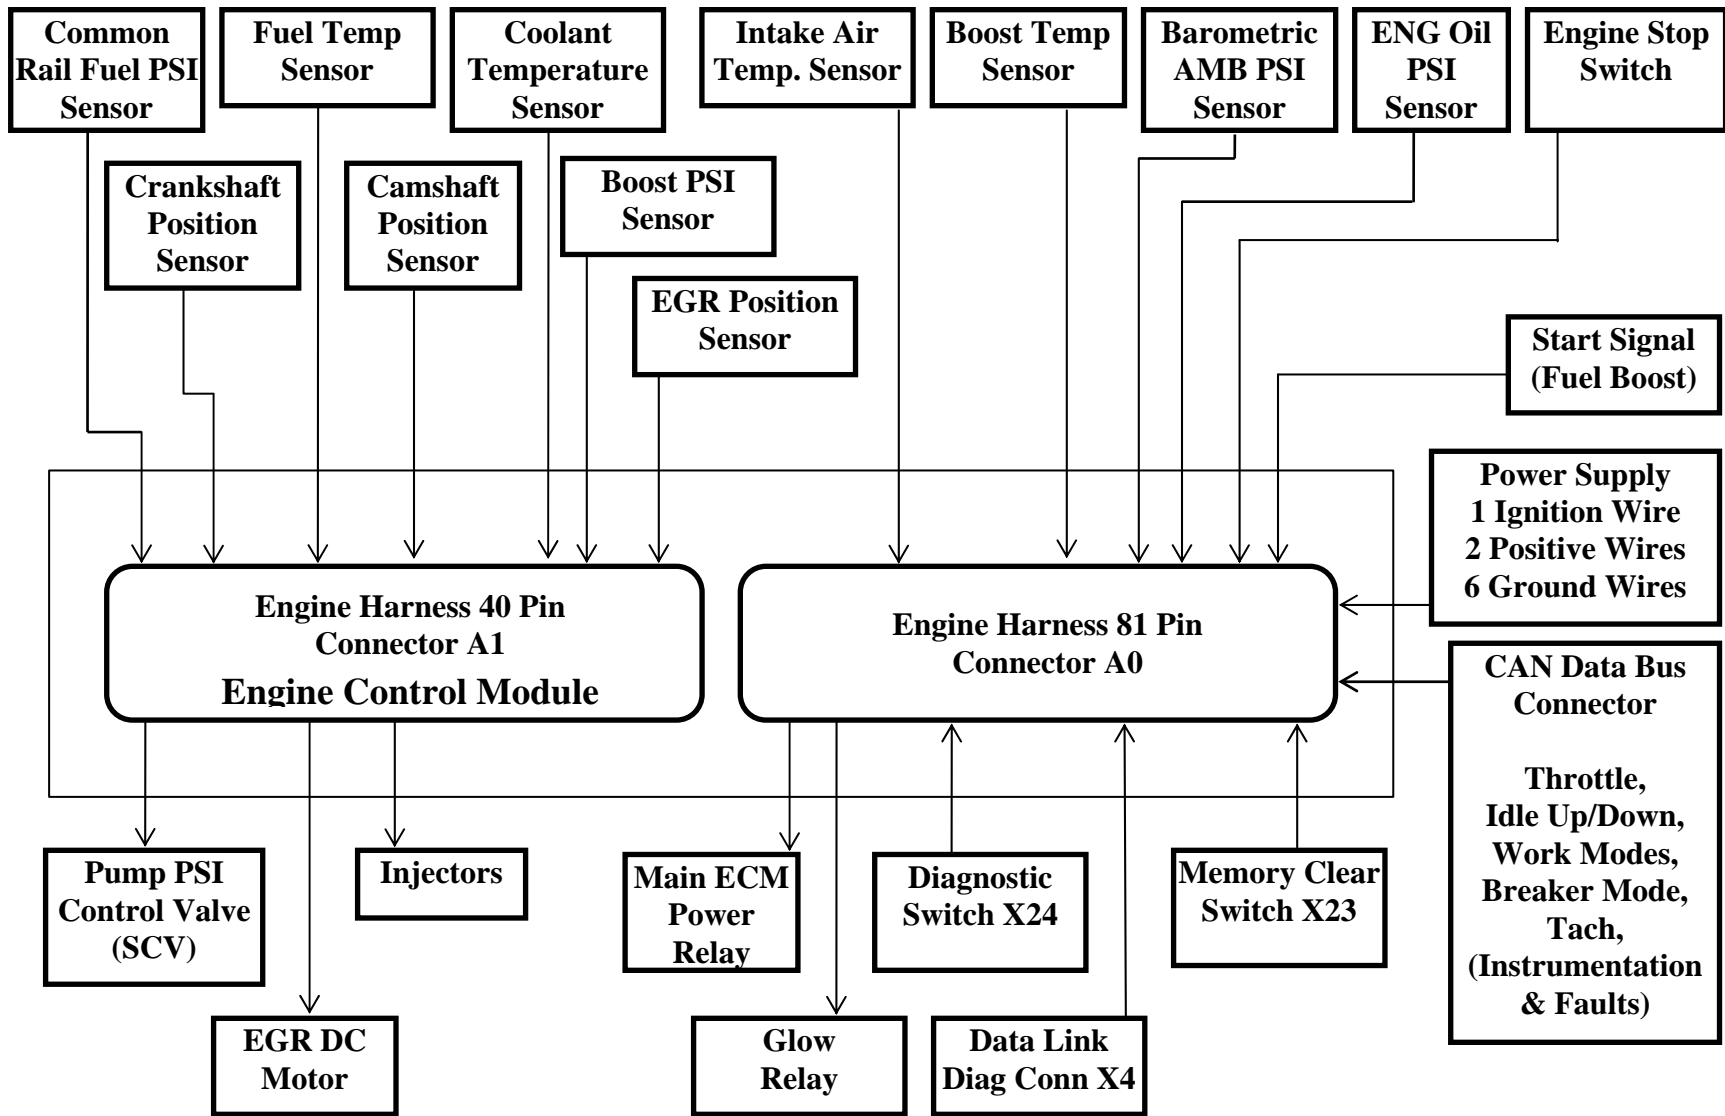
Common Rail Fuel PSI Sensor

Fuel Temp Sensor

Coolant Temperature Sensor

Intake Air Temp. Sensor

Boost Temp Sensor

Barometric AMB PSI Sensor

ENG Oil PSI Sensor

Engine Stop Switch

Crankshaft Position Sensor

Camshaft Position Sensor

Boost PSI Sensor

EGR Position Sensor

Start Signal (Fuel Boost)

Power Supply
1 Ignition Wire
2 Positive Wires
6 Ground Wires

Engine Harness 40 Pin Connector A1
Engine Control Module

Engine Harness 81 Pin Connector A0

CAN Data Bus Connector

Throttle, Idle Up/Down, Work Modes, Breaker Mode, Tach, (Instrumentation & Faults)

Pump PSI Control Valve (SCV)

Injectors

Main ECM Power Relay

Diagnostic Switch X24

Memory Clear Switch X23

EGR DC Motor

Glow Relay

Data Link Diag Conn X4